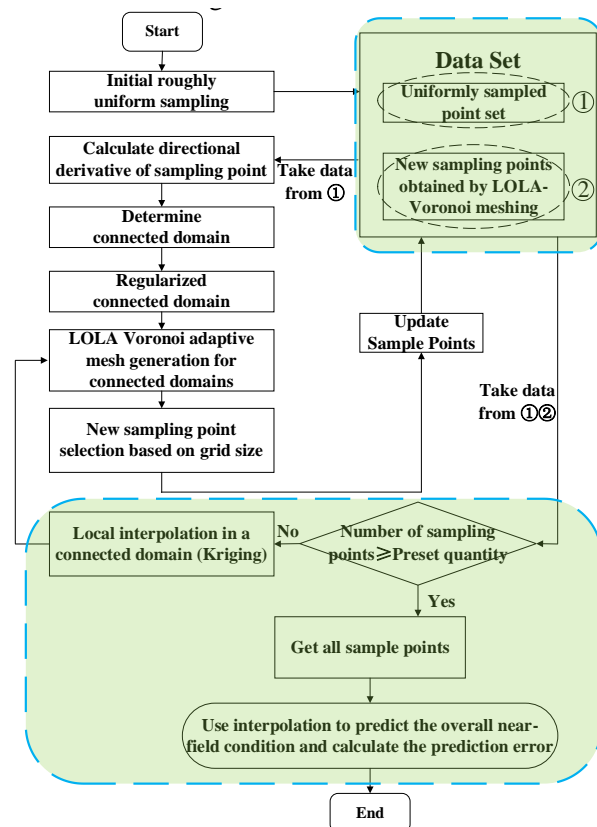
Start

Initial roughly uniform sampling

Data Set

Uniformly sampled point set ①

New sampling points obtained by LOLA-Voronoi meshing ②

Calculate directional derivative of sampling point

Take data from ①

Determine connected domain

Regularized connected domain

LOLA Voronoi adaptive mesh generation for connected domains

Update Sample Points

Take data from ①②

New sampling point selection based on grid size

Local interpolation in a connected domain (Kriging)

No

Number of sampling points⩾Preset quantity

Yes

Get all sample points

Use interpolation to predict the overall near-field condition and calculate the prediction error

End